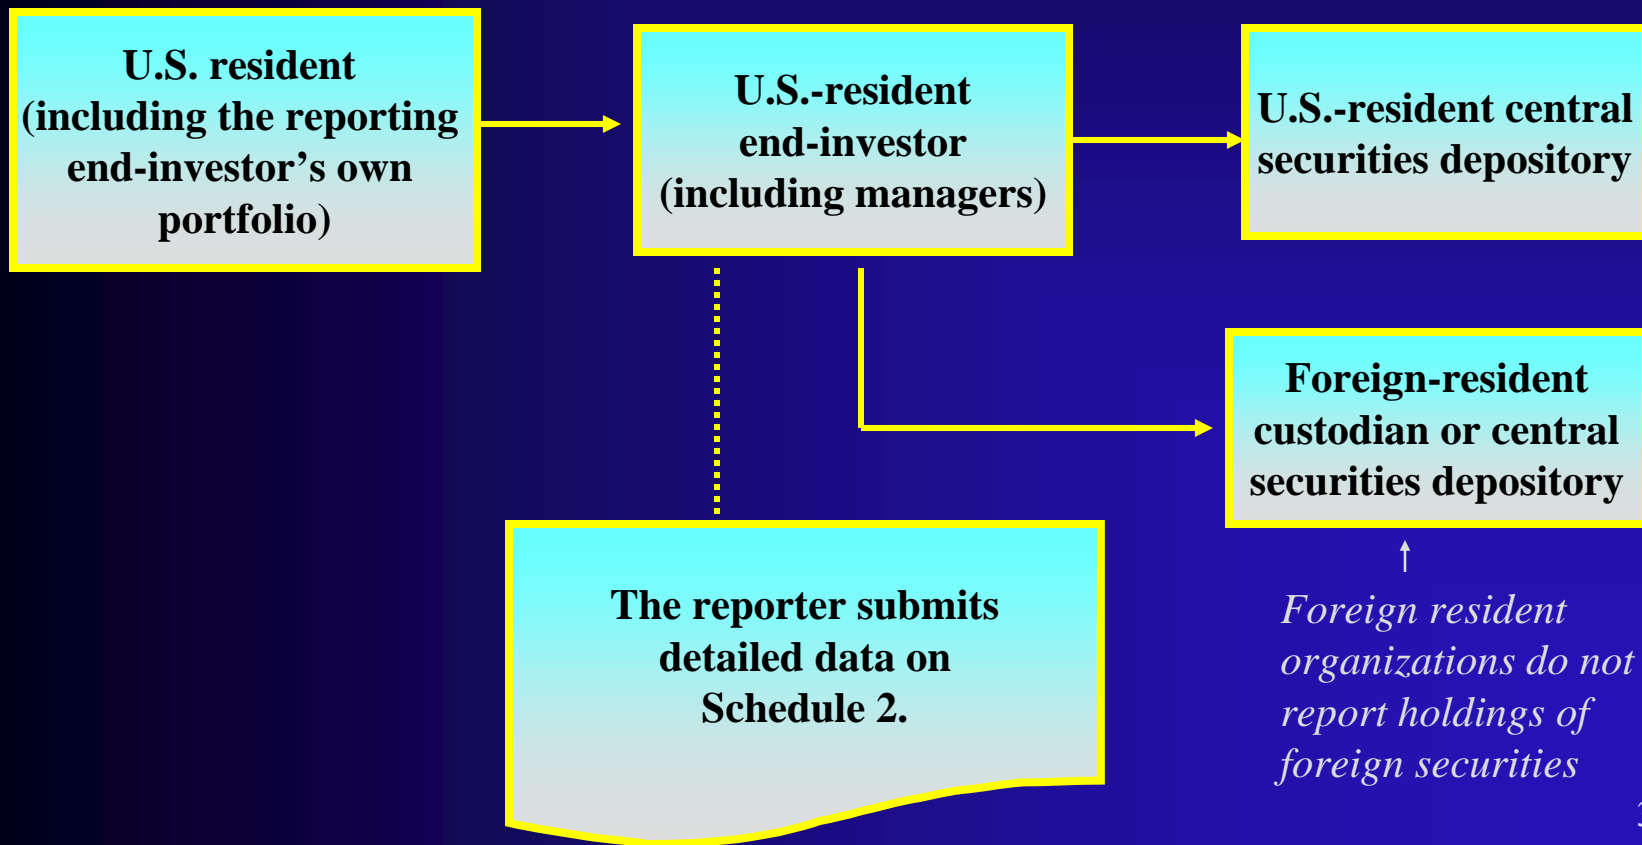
U.S. resident (including the reporting end-investor's own portfolio)

U.S.-resident end-investor (including managers)

U.S.-resident central securities depository

Foreign-resident custodian or central securities depository

The reporter submits detailed data on Schedule 2.

Foreign resident organizations do not report holdings of foreign securities